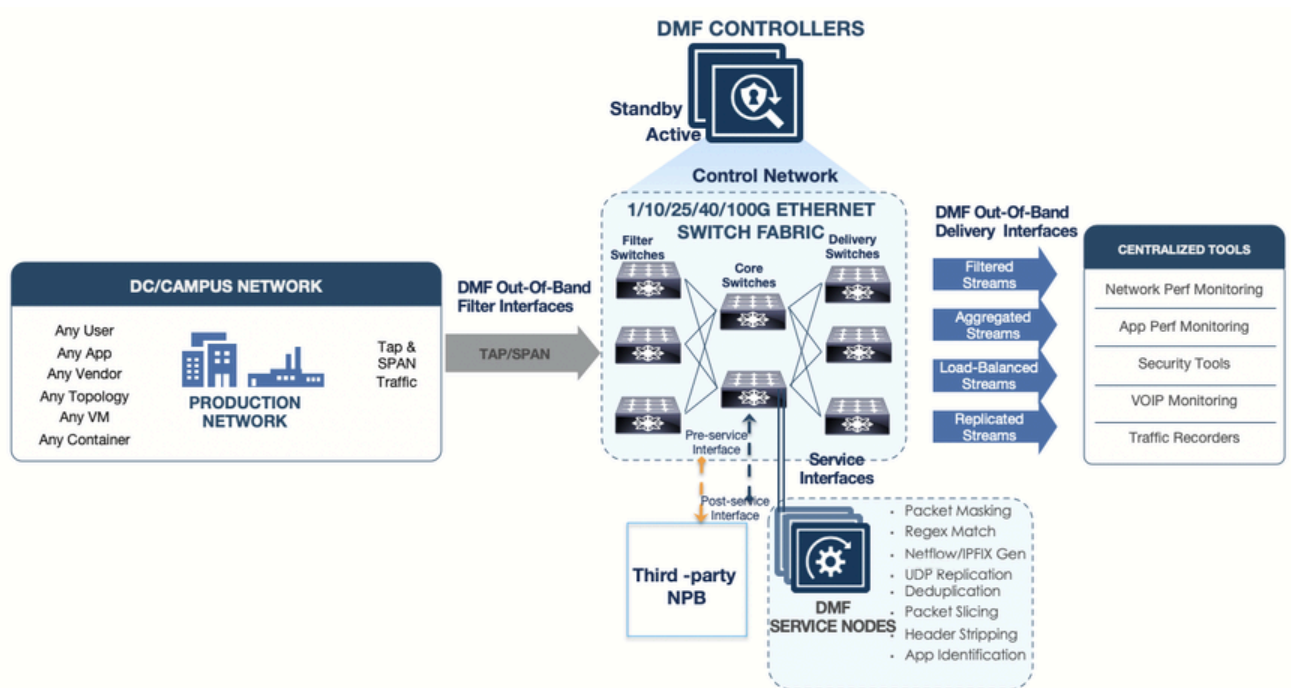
DMF CONTROLLERS

Standby
Active

Control Network

1/10/25/40/100G ETHERNET SWITCH FABRIC

Filter Switches

Core Switches

Delivery Switches

DMF Out-Of-Band Delivery Interfaces

CENTRALIZED TOOLS

Network Perf Monitoring

App Perf Monitoring

Security Tools

VOIP Monitoring

Traffic Recorders

Filtered Streams

Aggregated Streams

Load-Balanced Streams

Replicated Streams

DC/CAMPUS NETWORK

Any User
Any App
Any Vendor
Any Topology
Any VM
Any Container

PRODUCTION NETWORK

Tap & SPAN Traffic

DMF Out-Of-Band Filter Interfaces

TAP/SPAN

Pre-service Interface

Post-service Interface

Service Interfaces

Third -party NPB

DMF SERVICE NODES

• Packet Masking
• Regex Match
• Netflow/IPFIX Gen
• UDP Replication
• Deduplication
• Packet Slicing
• Header Stripping
• App Identification